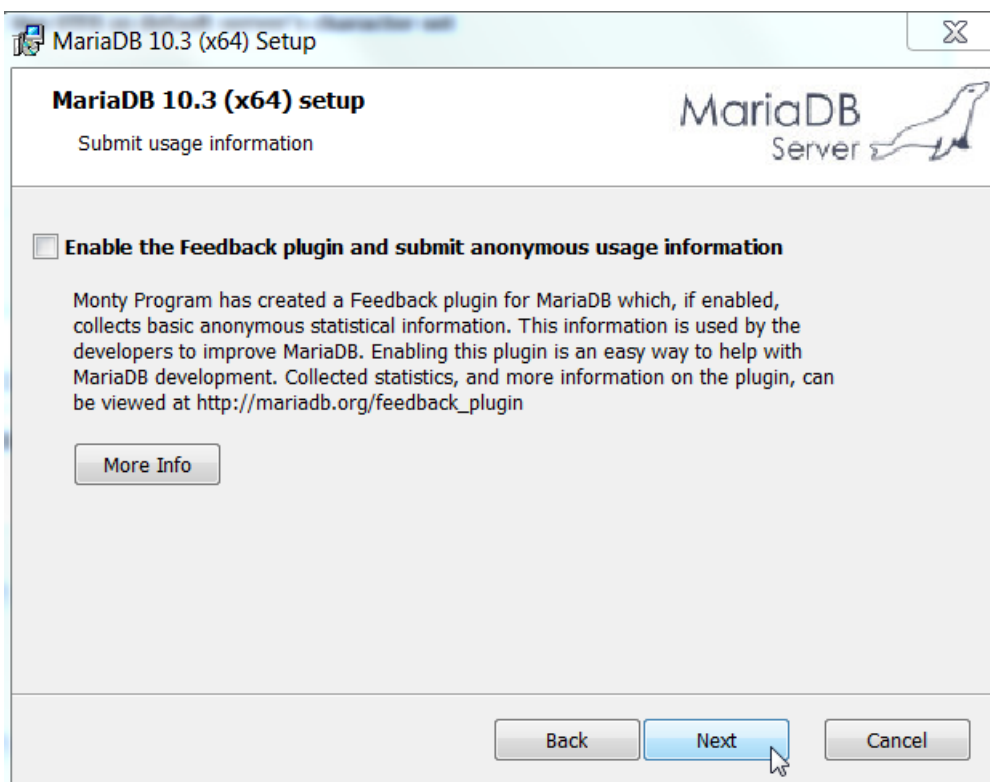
MariaDB 10.3 (x64) Setup

MariaDB 10.3 (x64) setup

Submit usage information

MariaDB Server

Enable the Feedback plugin and submit anonymous usage information

Monty Program has created a Feedback plugin for MariaDB which, if enabled, collects basic anonymous statistical information. This information is used by the developers to improve MariaDB. Enabling this plugin is an easy way to help with MariaDB development. Collected statistics, and more information on the plugin, can be viewed at http://mariadb.org/feedback_plugin

More Info

Back

Next

Cancel